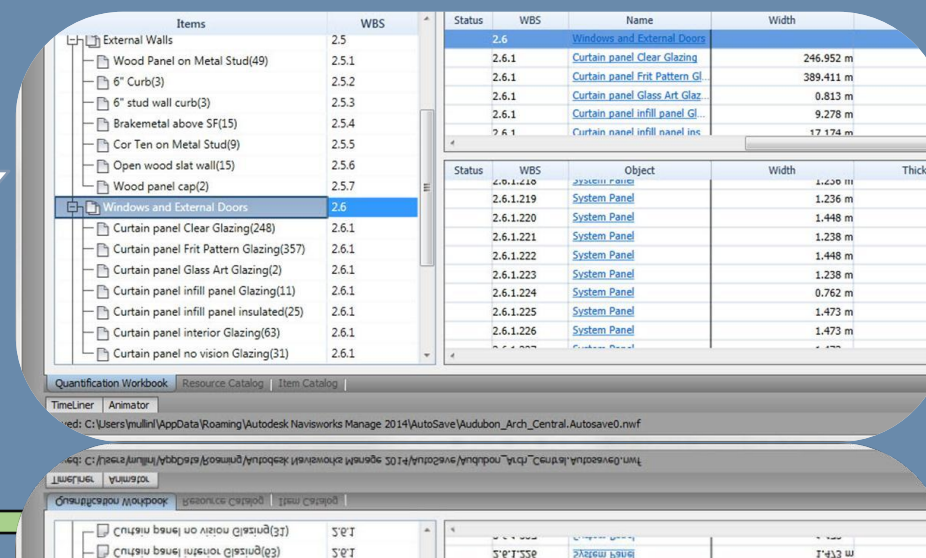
| Items | WBS |
|---|---|
| External Walls | 2.5 |
| Wood Panel on Metal Stud(49) | 2.5.1 |
| 6" Curb(3) | 2.5.2 |
| 6" stud wall curb(3) | 2.5.3 |
| Brakemetal above SF(15) | 2.5.4 |
| Cor Ten on Metal Stud(9) | 2.5.5 |
| Open wood slat wall(15) | 2.5.6 |
| Wood panel cap(2) | 2.5.7 |
| Windows and External Doors | 2.6 |
| Curtain panel Clear Glazing(248) | 2.6.1 |
| Curtain panel Frit Pattern Glazing(357) | 2.6.1 |
| Curtain panel Glass Art Glazing(2) | 2.6.1 |
| Curtain panel infill panel Glazing(11) | 2.6.1 |
| Curtain panel infill panel insulated(25) | 2.6.1 |
| Curtain panel interior Glazing(63) | 2.6.1 |
| Curtain panel no vision Glazing(31) | 2.6.1 |

| Status | WBS | Name | Width |
|---|---|---|---|
| | 2.6 | Windows and External Doors | |
| | 2.6.1 | Curtain panel Clear Glazing | 246.952 m |
| | 2.6.1 | Curtain panel Frit Pattern Gl... | 389.411 m |
| | 2.6.1 | Curtain panel Glass Art Glaz... | 0.813 m |
| | 2.6.1 | Curtain panel infill panel Gl... | 9.278 m |
| | 2.6.1 | Curtain panel infill panel ins... | 17.174 m |

| Status | WBS | Object | Width | Thick |
|---|---|---|---|---|
| | 2.6.1.218 | System Panel | 1.236 m | |
| | 2.6.1.219 | System Panel | 1.236 m | |
| | 2.6.1.220 | System Panel | 1.448 m | |
| | 2.6.1.221 | System Panel | 1.238 m | |
| | 2.6.1.222 | System Panel | 1.448 m | |
| | 2.6.1.223 | System Panel | 1.238 m | |
| | 2.6.1.224 | System Panel | 0.762 m | |
| | 2.6.1.225 | System Panel | 1.473 m | |
| | 2.6.1.226 | System Panel | 1.473 m | |

Quantification Workbook | Resource Catalog | Item Catalog

TimeLiner | Animator

ved: C:\Users\mullinl\AppData\Roaming\Autodesk Navisworks Manage 2014\AutoSave\Audubon_Arch_Central.Autosave0.nwf